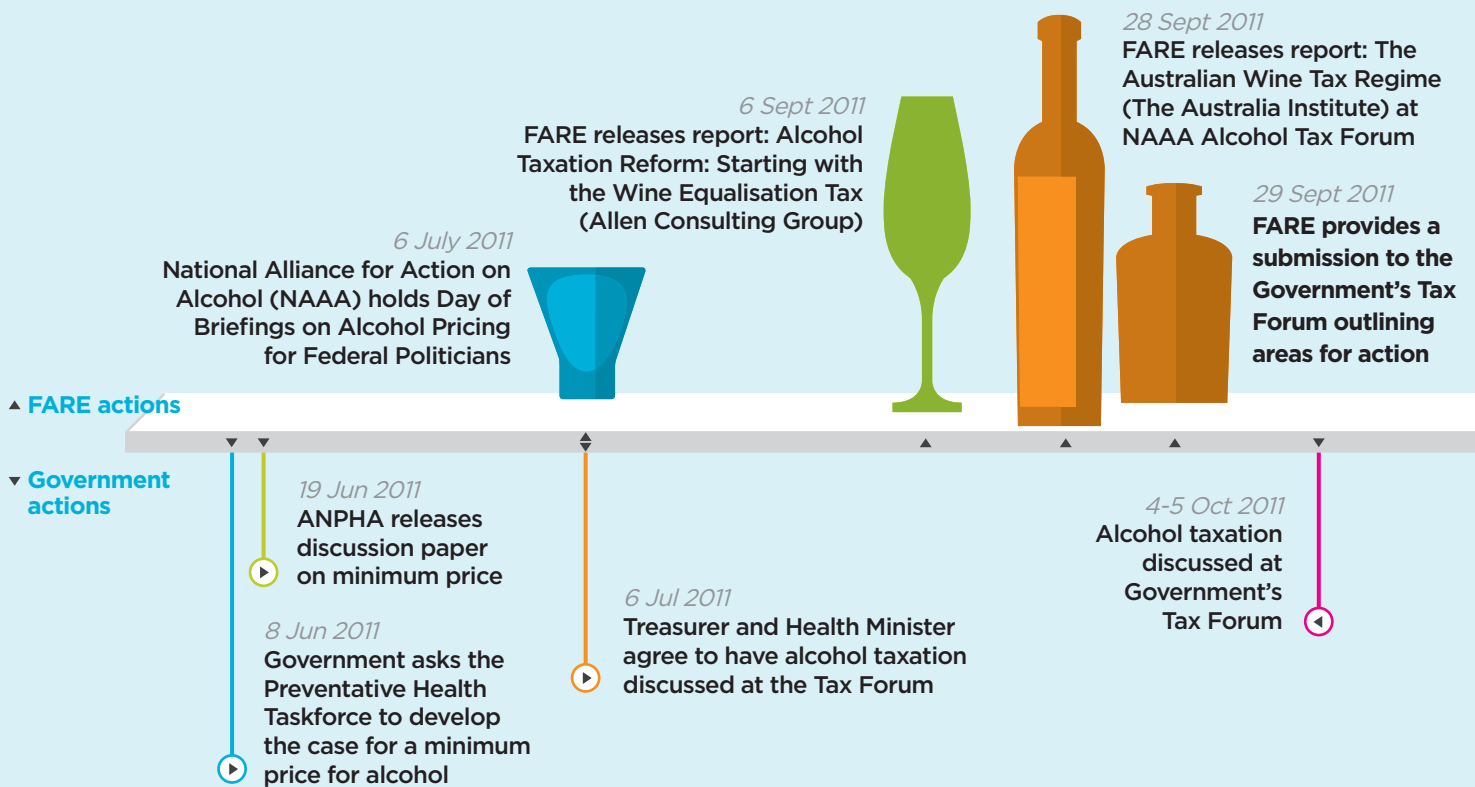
28 Sept 2011
FARE releases report: The Australian Wine Tax Regime (The Australia Institute) at NAAA Alcohol Tax Forum

6 Sept 2011
FARE releases report: Alcohol Taxation Reform: Starting with the Wine Equalisation Tax (Allen Consulting Group)

29 Sept 2011
FARE provides a submission to the Government's Tax Forum outlining areas for action

6 July 2011
National Alliance for Action on Alcohol (NAAA) holds Day of Briefings on Alcohol Pricing for Federal Politicians

▲ FARE actions

▼ Government actions

19 Jun 2011
ANPHA releases discussion paper on minimum price

4-5 Oct 2011
Alcohol taxation discussed at Government's Tax Forum

6 Jul 2011
Treasurer and Health Minister agree to have alcohol taxation discussed at the Tax Forum

8 Jun 2011
Government asks the Preventative Health Taskforce to develop the case for a minimum price for alcohol